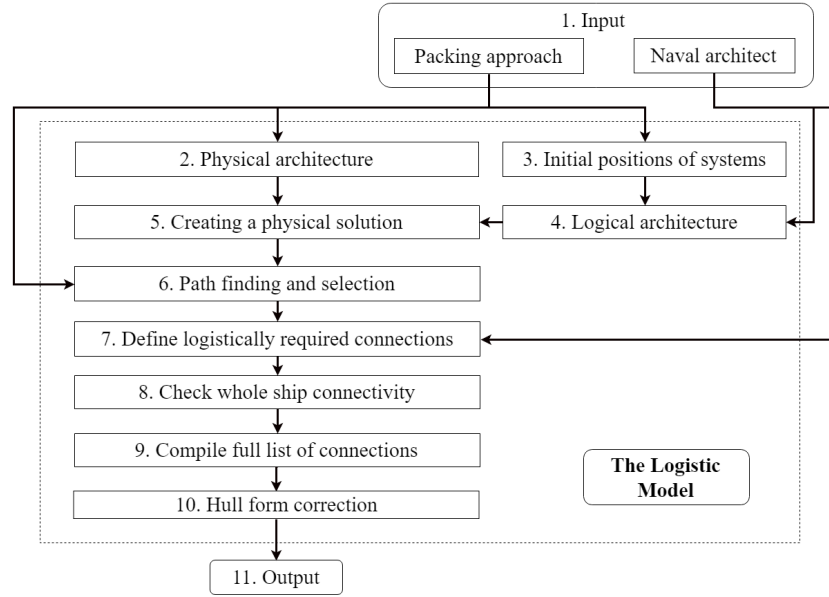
1. Input

Packing approach

Naval architect

2. Physical architecture

3. Initial positions of systems

5. Creating a physical solution

4. Logical architecture

6. Path finding and selection

7. Define logistically required connections

8. Check whole ship connectivity

9. Compile full list of connections

The Logistic Model

10. Hull form correction

11. Output